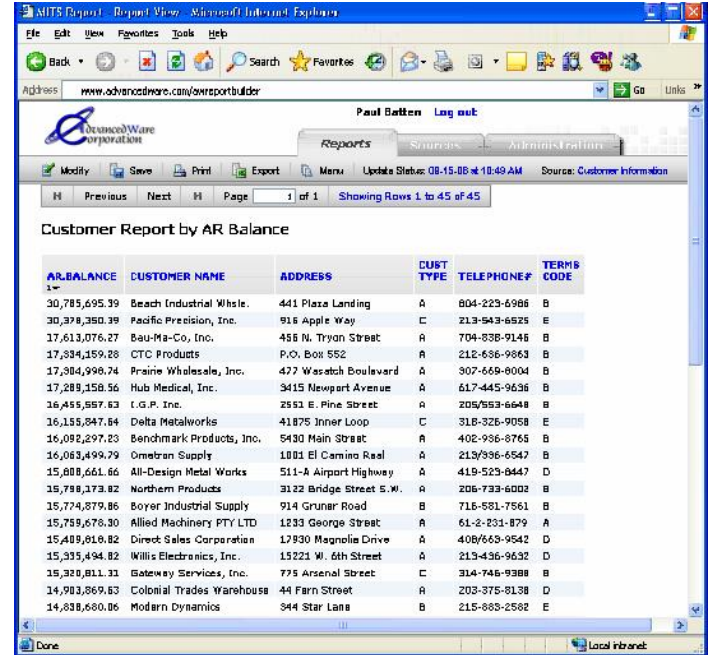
MITS Report - Report View - Microsoft Internet Explorer

File Edit View Favorites Tools Help

Back Search Favorites

Address www.advancedware.com/awreportbuilder Go Links

AdvancedWare Corporation

Paul Batten Log out

Reports Sources Administration

Modify Save Print Export Menu Update Status: 08-15-08 at 10:49 AM Source: Customer Information

Previous Next Page 1 of 1 Showing Rows 1 to 45 of 45

Customer Report by AR Balance

| AR BALANCE 1 | CUSTOMER NAME | ADDRESS | CUST TYPE | TELEPHONE# | TERMS CODE |
|---|---|---|---|---|---|
| 30,785,695.39 | Beach Industrial Whsle. | 441 Plaza Landing | A | 804-223-6986 | B |
| 30,378,350.39 | Pacific Precision, Inc. | 916 Apple Way | C | 213-543-6525 | E |
| 17,613,076.27 | Bau-Ma-Co, Inc. | 456 N. Tryon Street | A | 704-838-9146 | B |
| 17,334,159.28 | CTC Products | P.O. Box 552 | A | 212-636-9863 | B |
| 17,304,998.74 | Prairie Wholesale, Inc. | 477 Wasatch Boulevard | A | 307-669-8004 | B |
| 17,289,158.56 | Hub Medical, Inc. | 3415 Newport Avenue | A | 617-445-9636 | B |
| 16,455,557.63 | I.G.P. Inc. | 2551 E. Pine Street | A | 205/553-6648 | B |
| 16,155,847.64 | Delta Metalworks | 41875 Inner Loop | C | 318-326-9058 | E |
| 16,092,297.23 | Benchmark Products, Inc. | 5430 Main Street | A | 402-936-8765 | B |
| 16,063,499.79 | Ometran Supply | 1801 El Camino Real | A | 213/936-6547 | B |
| 15,808,661.66 | All-Design Metal Works | 511-A Airport Highway | A | 419-523-8447 | D |
| 15,798,173.82 | Northern Products | 3122 Bridge Street S.W. | A | 206-733-6002 | B |
| 15,774,879.86 | Boyer Industrial Supply | 914 Gruner Road | B | 716-581-7561 | B |
| 15,759,678.30 | Allied Machinery PTY LTD | 1233 George Street | A | 61-2-231-879 | A |
| 15,409,818.82 | Direct Sales Corporation | 17930 Magnolia Drive | A | 408/663-9542 | D |
| 15,335,494.82 | Willis Electronics, Inc. | 15221 W. 6th Street | A | 213-436-9632 | D |
| 15,320,811.31 | Gateway Services, Inc. | 775 Arsenal Street | C | 314-746-9388 | B |
| 14,983,869.63 | Colonial Trades Warehouse | 44 Farm Street | A | 203-375-8138 | D |
| 14,838,680.06 | Modern Dynamics | 344 Star Lane | B | 215-883-2582 | E |

Done Local intranet